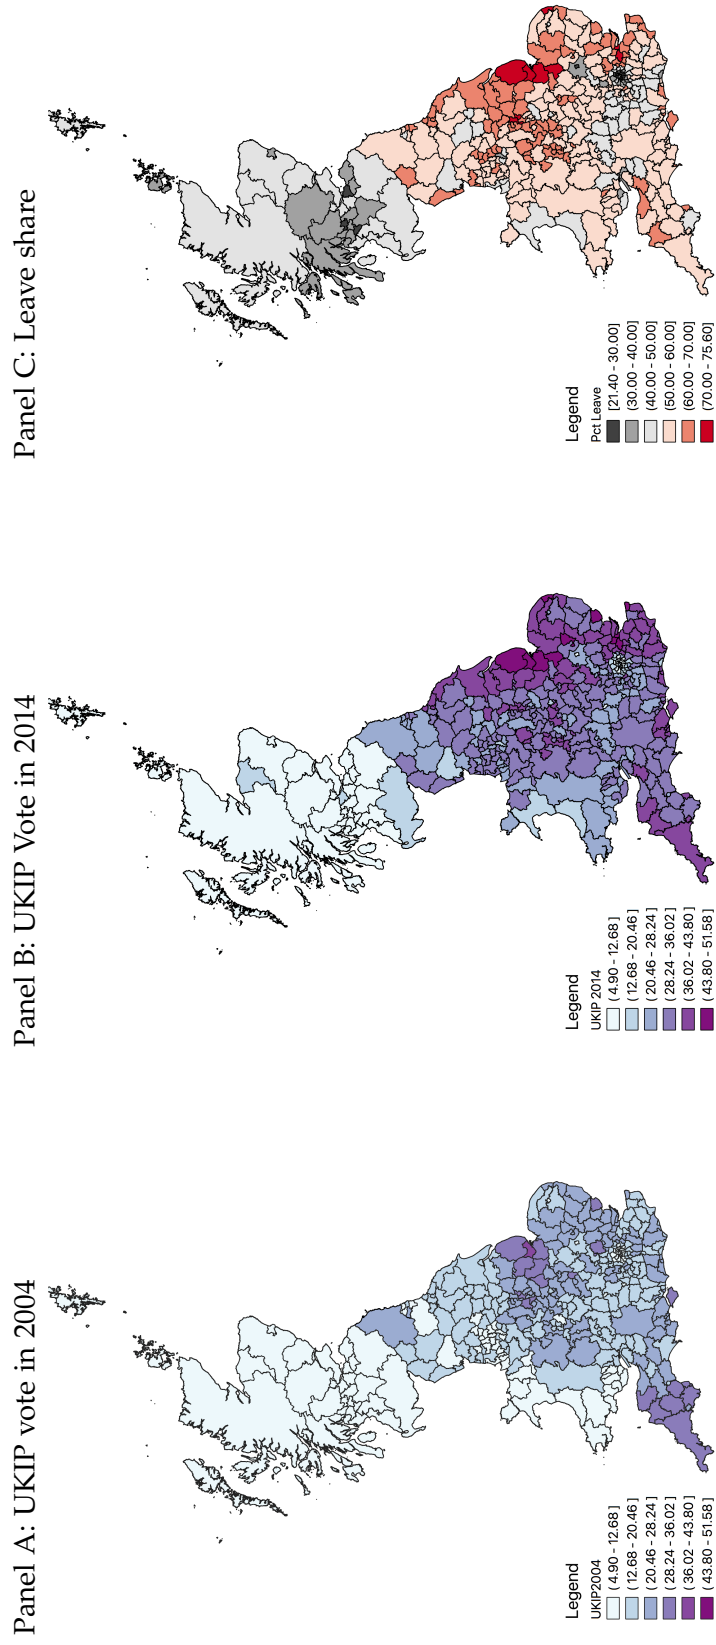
Panel A: UKIP vote in 2004

Legend
UKIP2004
( 4.90 - 12.68 ]
( 12.68 - 20.46 ]
( 20.46 - 28.24 ]
( 28.24 - 36.02 ]
( 36.02 - 43.80 ]
( 43.80 - 51.58 ]

Panel B: UKIP Vote in 2014

Legend
UKIP 2014
( 4.90 - 12.68 ]
( 12.68 - 20.46 ]
( 20.46 - 28.24 ]
( 28.24 - 36.02 ]
( 36.02 - 43.80 ]
( 43.80 - 51.58 ]

Panel C: Leave share

Legend
Pct Leave
[21.40 - 30.00]
(30.00 - 40.00]
(40.00 - 50.00]
(50.00 - 60.00]
(60.00 - 70.00]
(70.00 - 75.60]